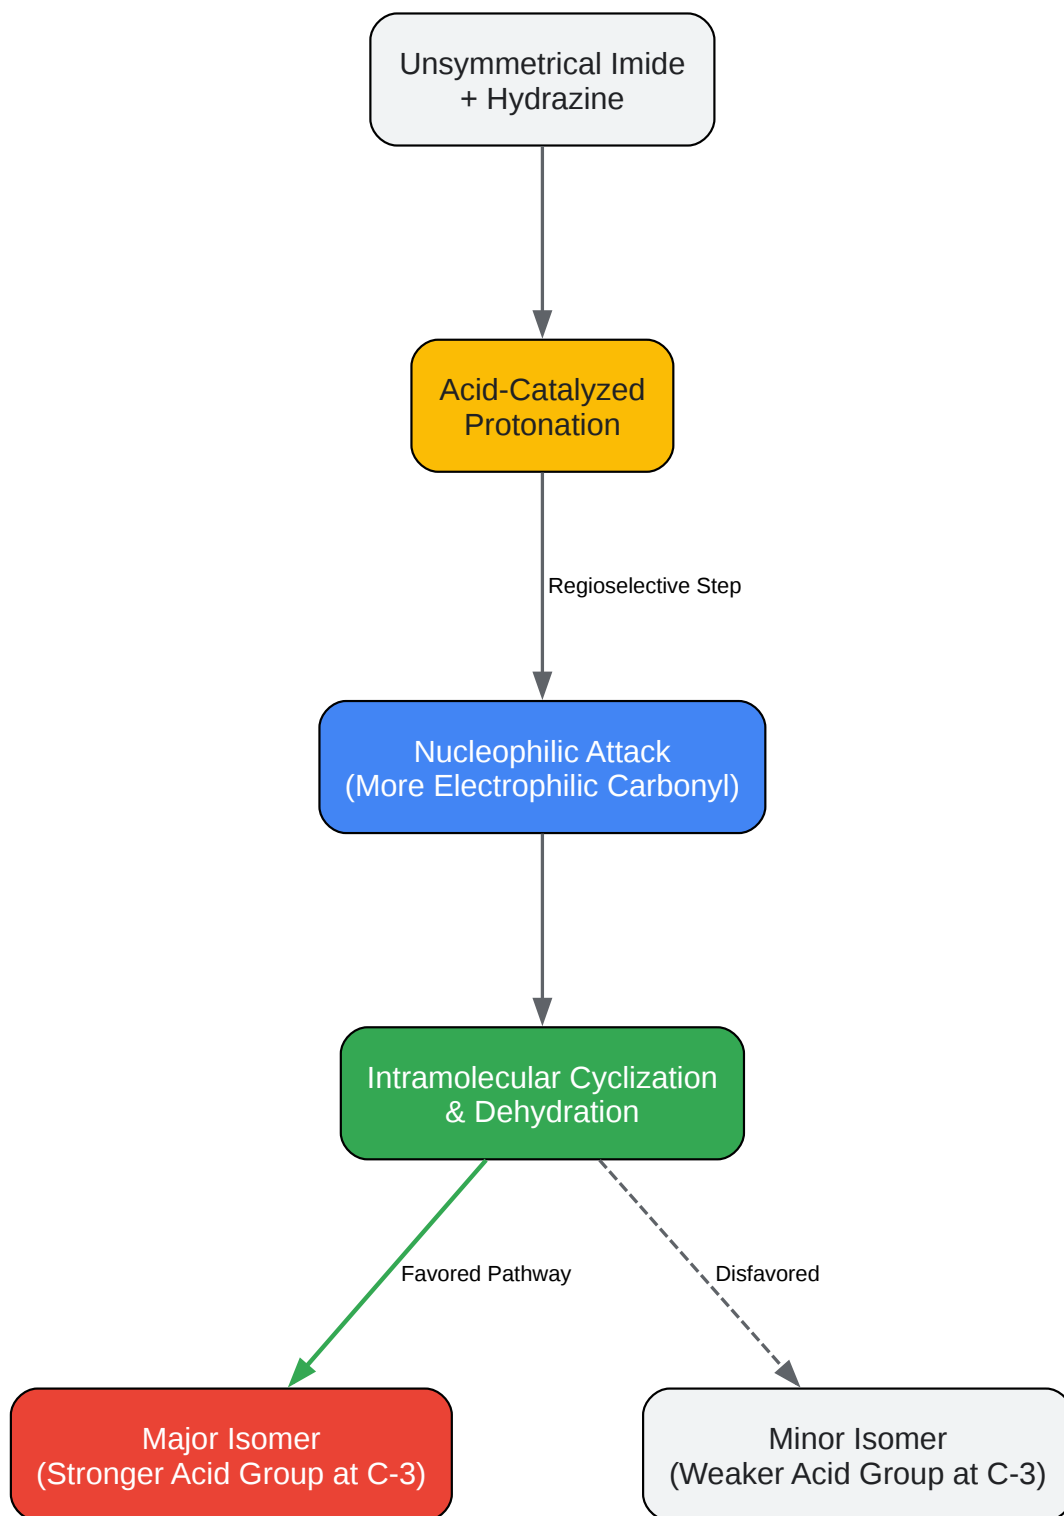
Unsymmetrical Imide
+ Hydrazine

Acid-Catalyzed
Protonation

Regioselective Step

Nucleophilic Attack
(More Electrophilic Carbonyl)

Intramolecular Cyclization
& Dehydration

Favored Pathway

Disfavored

Major Isomer
(Stronger Acid Group at C-3)

Minor Isomer
(Weaker Acid Group at C-3)